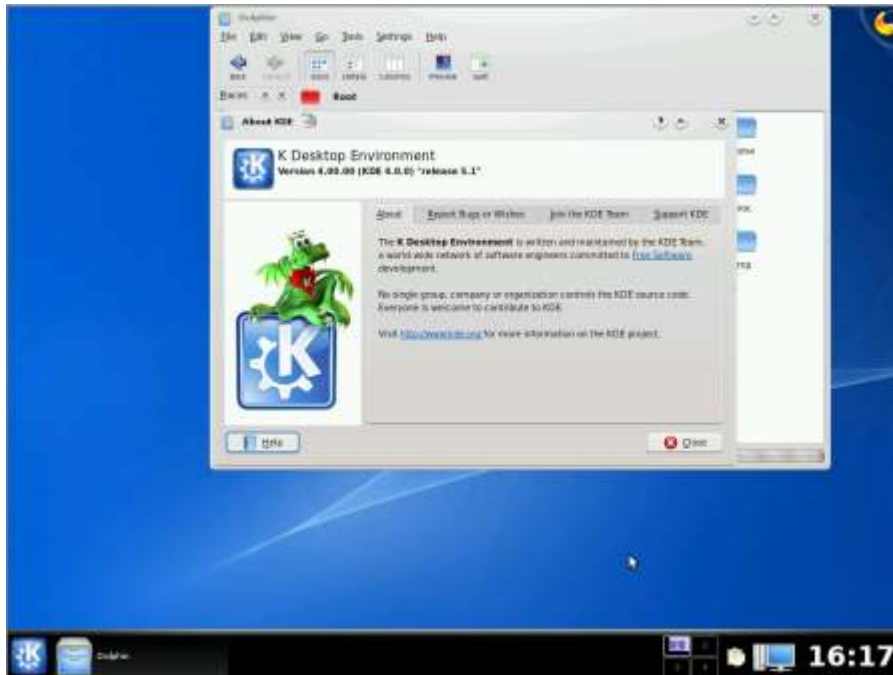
Dolphin

File Edit View Go Tools Settings Help

Back Forward Icons Details Columns Preview Split

Places Root

About KDE

K Desktop Environment
Version 4.00.00 (KDE 4.0.0) "release 5.1"

About Report Bugs or Wishes Join the KDE Team Support KDE

The K Desktop Environment is written and maintained by the KDE Team, a world-wide network of software engineers committed to Free Software development.

No single group, company or organization controls the KDE source code. Everyone is welcome to contribute to KDE.

Visit http://www.kde.org for more information on the KDE project.

Help

Close

Dolphin

16:17